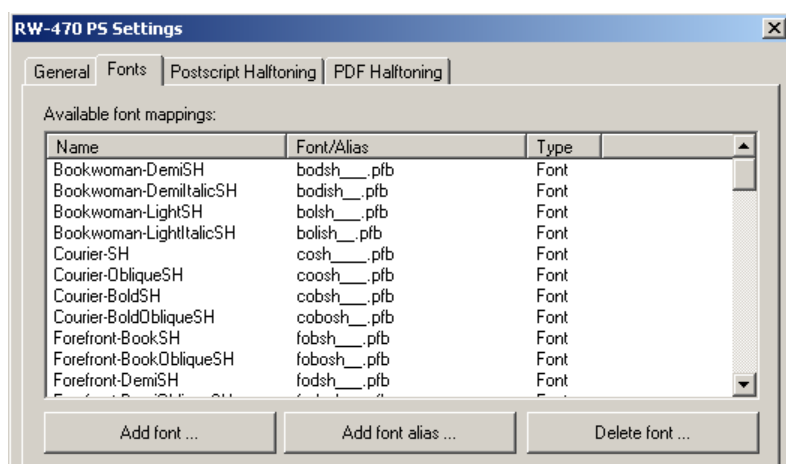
RW-470 PS Settings

General | Fonts | Postscript Halftoning | PDF Halftoning

Available font mappings:

| Name | Font/Alias | Type |
|---|---|---|
| Bookwoman-DemiSH | bodsh___.pfb | Font |
| Bookwoman-DemiItalicSH | bodish__.pfb | Font |
| Bookwoman-LightSH | bolsh___.pfb | Font |
| Bookwoman-LightItalicSH | bolish__.pfb | Font |
| Courier-SH | cosh____.pfb | Font |
| Courier-ObliqueSH | coosh___.pfb | Font |
| Courier-BoldSH | cobsh___.pfb | Font |
| Courier-BoldObliqueSH | cobosh__.pfb | Font |
| Forefront-BookSH | fobsh___.pfb | Font |
| Forefront-BookObliqueSH | fobosh__.pfb | Font |
| Forefront-DemiSH | fodsh___.pfb | Font |
| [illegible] | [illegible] | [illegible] |

Add font ...

Add font alias ...

Delete font ...